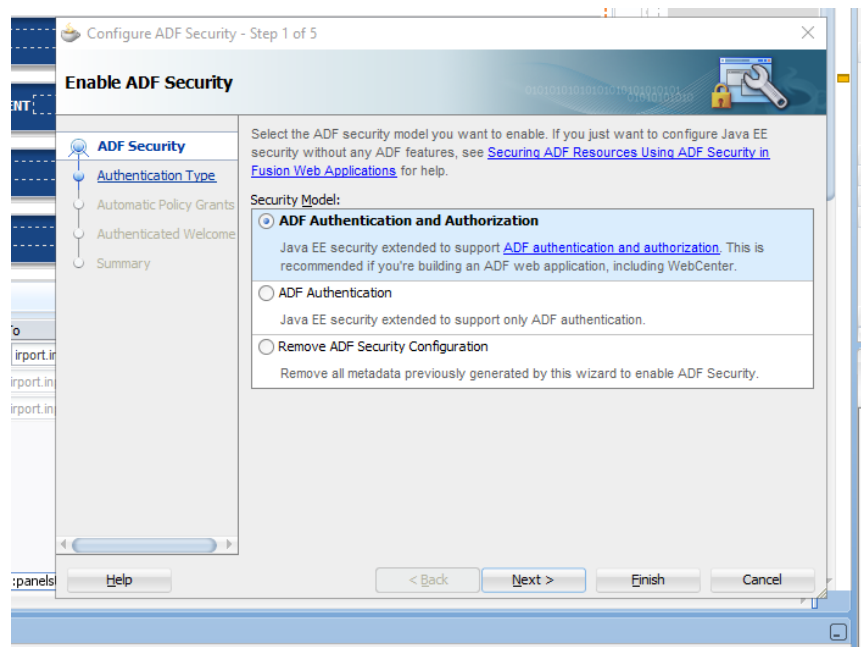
Configure ADF Security - Step 1 of 5

Enable ADF Security

ENT

ADF Security
Authentication Type
Automatic Policy Grants
Authenticated Welcome
Summary

o
irport.in
irport.in
irport.in

Select the ADF security model you want to enable. If you just want to configure Java EE security without any ADF features, see Securing ADF Resources Using ADF Security in Fusion Web Applications for help.

Security Model:

ADF Authentication and Authorization
Java EE security extended to support ADF authentication and authorization. This is recommended if you're building an ADF web application, including WebCenter.

ADF Authentication
Java EE security extended to support only ADF authentication.

Remove ADF Security Configuration
Remove all metadata previously generated by this wizard to enable ADF Security.

:panels

Help

< Back

Next >

Finish

Cancel